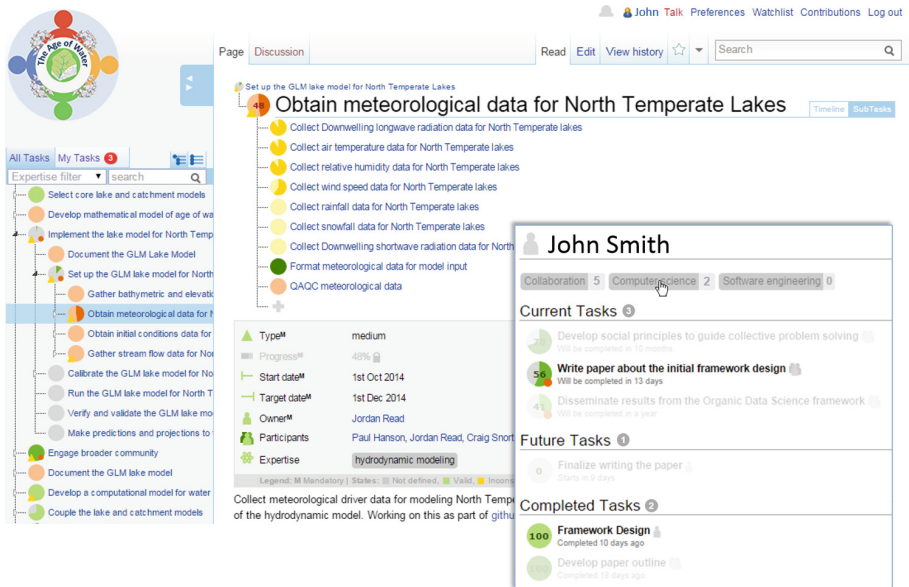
The Age of Water

John Talk Preferences Watchlist Contributions Log out

Page Discussion Read Edit View history Search

All Tasks My Tasks 3

Expertise filter search

Select core lake and catchment models
Develop mathematical model of age of wa
Implement the lake model for North Temp
Document the GLM Lake Model
Set up the GLM lake model for North
Gather bathymetric and elevati
Obtain meteorological data for N
Obtain initial conditions data for
Gather stream flow data for No
Calibrate the GLM lake model for No
Run the GLM lake model for North T
Verify and validate the GLM lake mo
Make predictions and projections to
Engage broader community
Document the GLM lake model
Develop a computational model for water
Couple the lake and catchment models

Set up the GLM lake model for North Temperate Lakes

48 Obtain meteorological data for North Temperate Lakes

Timeline SubTasks

Collect Downwelling longwave radiation data for North Temperate lakes
Collect air temperature data for North Temperate lakes
Collect relative humidity data for North Temperate lakes
Collect wind speed data for North Temperate lakes
Collect rainfall data for North Temperate lakes
Collect snowfall data for North Temperate lakes
Collect Downwelling shortwave radiation data for North
Format meteorological data for model input
QAQC meteorological data

| Type$^M$ | medium |
|---|---|
| Progress$^M$ | 48% |
| Start date$^M$ | 1st Oct 2014 |
| Target date$^M$ | 1st Dec 2014 |
| Owner$^M$ | Jordan Read |
| Participants | Paul Hanson, Jordan Read, Craig Snort |
| Expertise | hydrodynamic modeling |

Legend: M Mandatory | States: Not defined, Valid, Incons

Collect meteorological driver data for modeling North Tempe of the hydrodynamic model. Working on this as part of githu

John Smith

Collaboration 5 Computer science 2 Software engineering 0

Current Tasks 3

Develop social principles to guide collective problem solving
Will be completed in 10 months

56 Write paper about the initial framework design
Will be completed in 13 days

41 Disseminate results from the Organic Data Science framework
Will be completed in a year

Future Tasks 1

0 Finalize writing the paper
Starts in 9 days

Completed Tasks 2

100 Framework Design
Completed 10 days ago

100 Develop paper outline
Completed 18 days ago